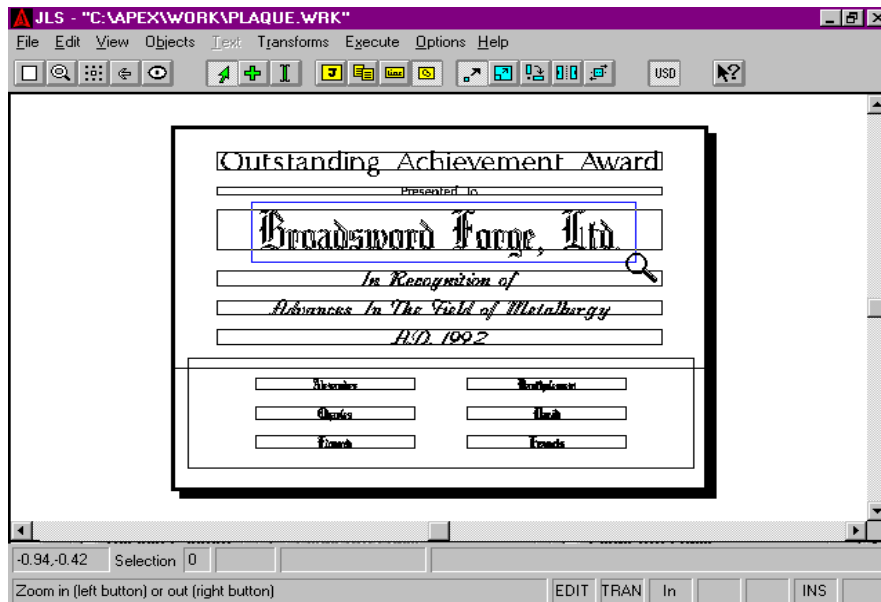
JLS - "C:\APEX\WORK\PLAQUE.WRK"

File Edit View Objects Text Transforms Execute Options Help

USD

Outstanding Achievement Award

Presented To

Broadsword Forge, Ltd.

In Recognition of

Advances In The Field of Metallurgy

A.D. 1992

Alexander
Bartholomew
Charles
David
Edward
Frances

-0.94,-0.42 Selection 0

Zoom in (left button) or out (right button) EDIT TRAN In INS